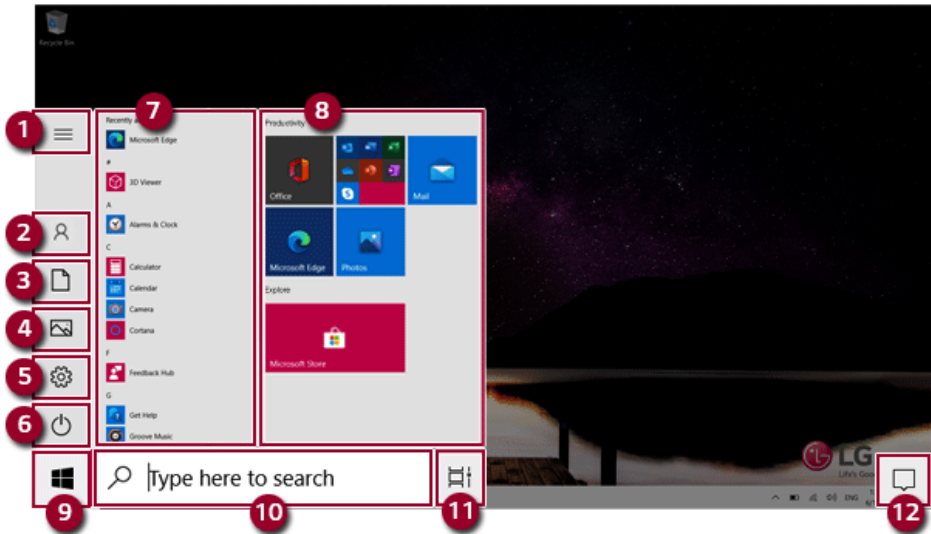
Recycle Bin

1
2
3
4
5
6
7
8
9
10
11
12

Recently added
Microsoft Edge
#
3D Viewer
A
Alarms & Clock
C
Calculator
Calendar
Camera
Cortana
F
Feedback Hub
G
Get Help
Groove Music

Productivity
Office
Mail
Microsoft Edge
Photos
Explore
Microsoft Store

Type here to search

LG
Life's Good

ENG